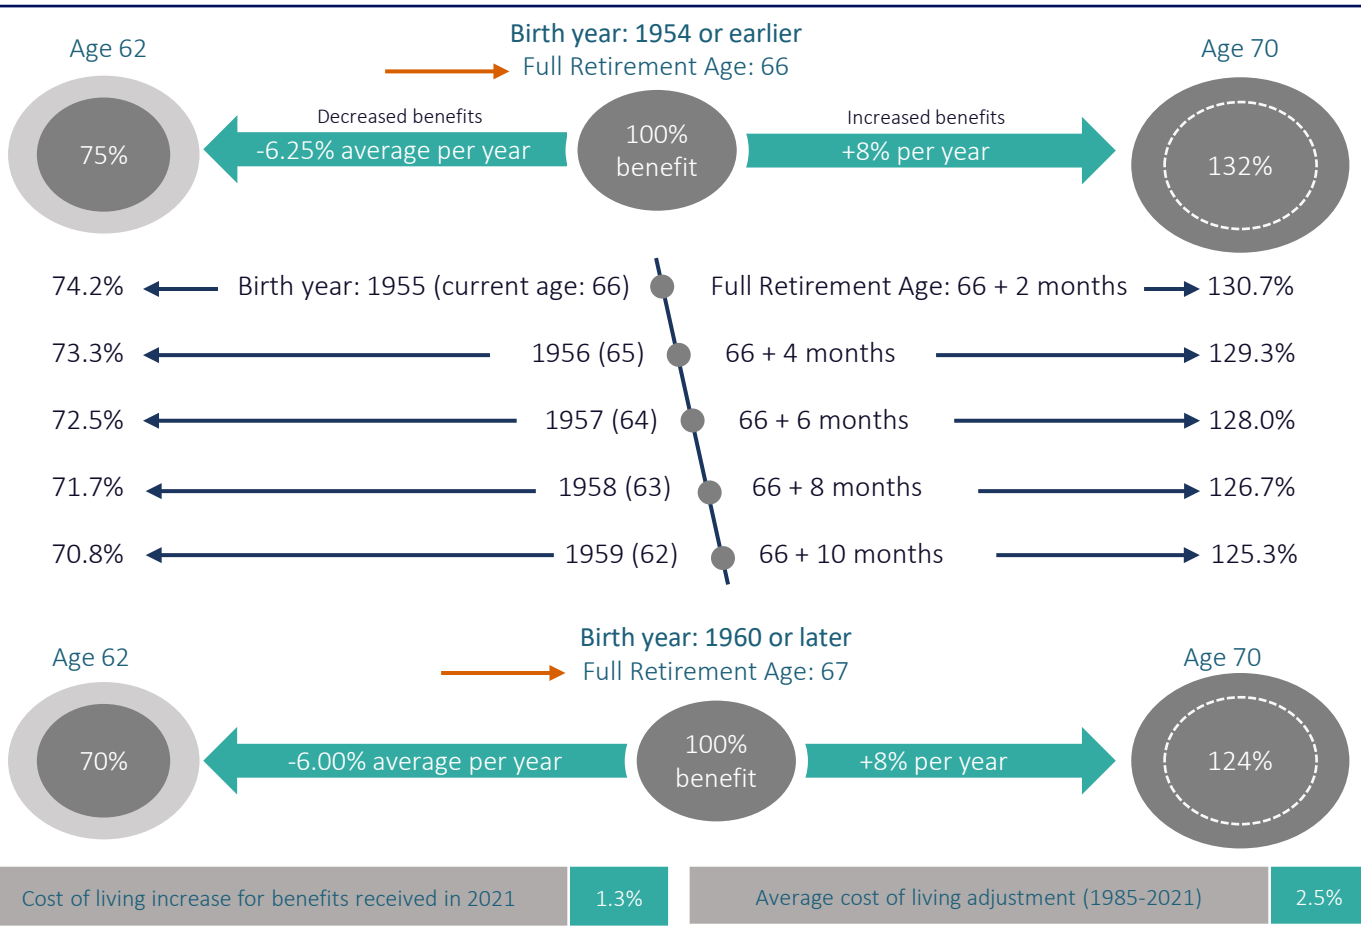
Age 62

Birth year: 1954 or earlier
Full Retirement Age: 66

Age 70

75%

Decreased benefits
-6.25% average per year

100% benefit

Increased benefits
+8% per year

132%

74.2% Birth year: 1955 (current age: 66) Full Retirement Age: 66 + 2 months 130.7%

73.3% 1956 (65) 66 + 4 months 129.3%

72.5% 1957 (64) 66 + 6 months 128.0%

71.7% 1958 (63) 66 + 8 months 126.7%

70.8% 1959 (62) 66 + 10 months 125.3%

Age 62

Birth year: 1960 or later
Full Retirement Age: 67

Age 70

70%

-6.00% average per year

100% benefit

+8% per year

124%

Cost of living increase for benefits received in 2021 | 1.3%

Average cost of living adjustment (1985-2021) | 2.5%